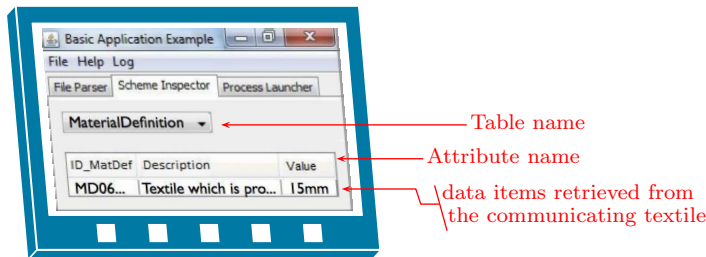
Basic Application Example
File Help Log
File Parser | Scheme Inspector | Process Launcher
MaterialDefinition

| ID_MatDef | Description | Value |
|---|---|---|
| MD06... | Textile which is pro... | 15mm |

Table name
Attribute name
data items retrieved from the communicating textile